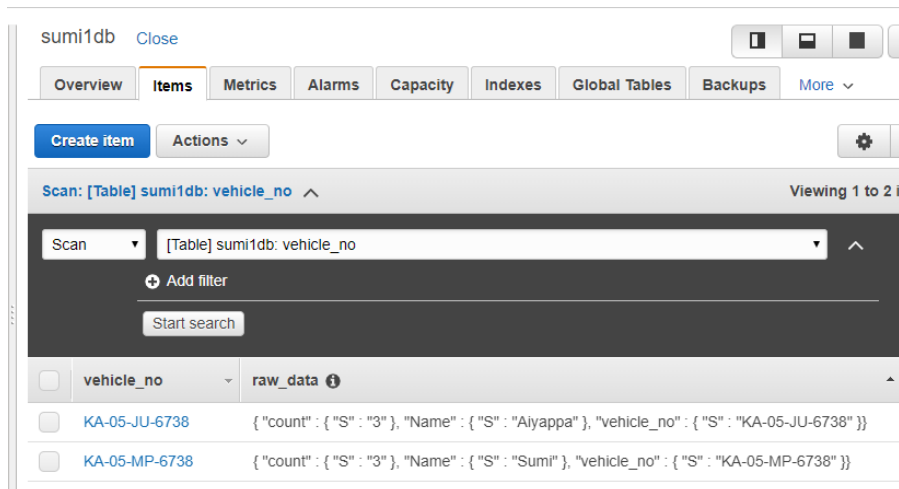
sumi1db Close

Overview | Items | Metrics | Alarms | Capacity | Indexes | Global Tables | Backups | More

Create item | Actions

Scan: [Table] sumi1db: vehicle_no

Viewing 1 to 2 i

Scan | [Table] sumi1db: vehicle_no

Add filter

Start search

| vehicle_no | raw_data |
|---|---|
| KA-05-JU-6738 | { "count" : { "S" : "3" }, "Name" : { "S" : "Aiyappa" }, "vehicle_no" : { "S" : "KA-05-JU-6738" }} |
| KA-05-MP-6738 | { "count" : { "S" : "3" }, "Name" : { "S" : "Sumi" }, "vehicle_no" : { "S" : "KA-05-MP-6738" }} |